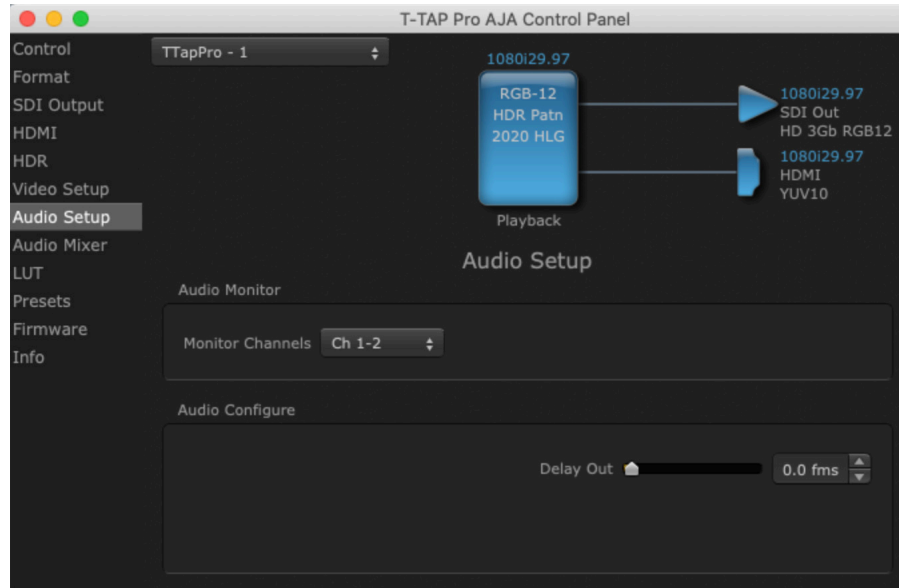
T-TAP Pro AJA Control Panel

Control
Format
SDI Output
HDMI
HDR
Video Setup
Audio Setup
Audio Mixer
LUT
Presets
Firmware
Info

TTapPro - 1

1080i29.97
RGB-12
HDR Patn
2020 HLG
Playback

1080i29.97
SDI Out
HD 3Gb RGB12

1080i29.97
HDMI
YUV10

Audio Setup

Audio Monitor
Monitor Channels Ch 1-2

Audio Configure
Delay Out 0.0 fms